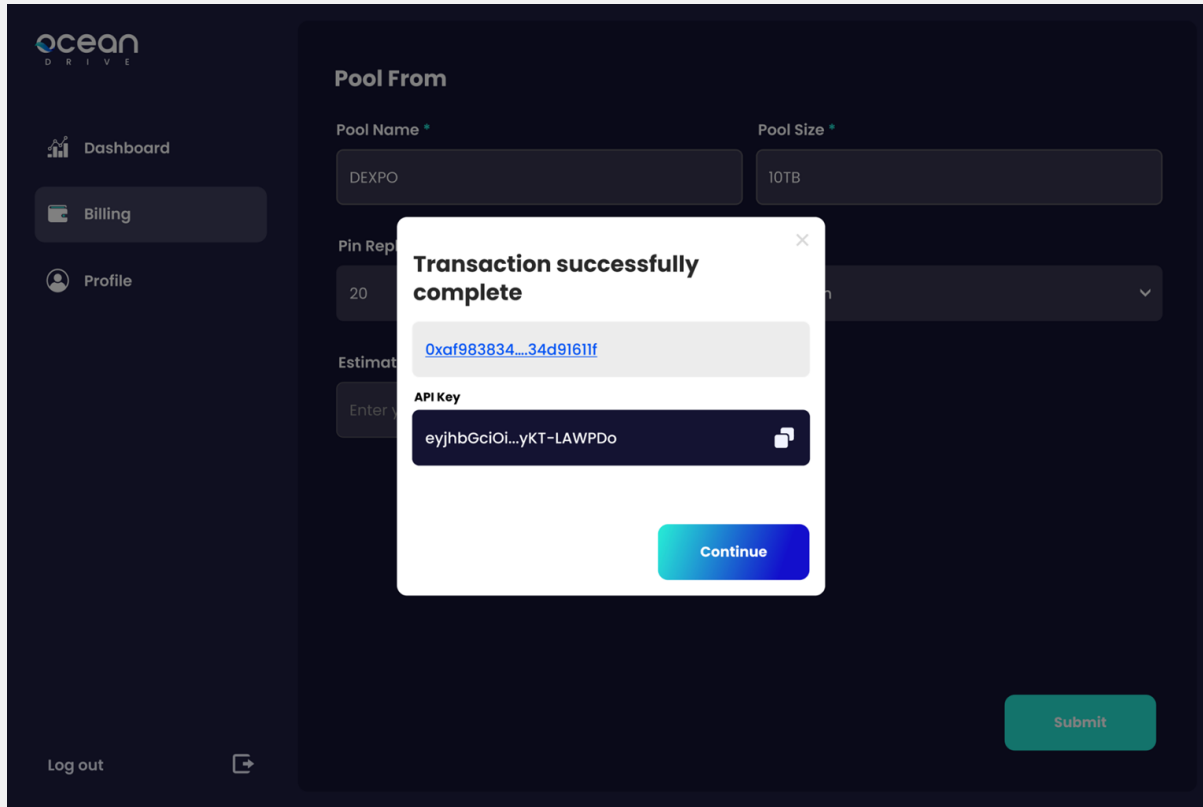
ocean
DRIVE

Dashboard

Billing

Profile

Log out

Pool From

Pool Name *

DEXPO

Pool Size *

10TB

Pin Repl

20

n

Estimat

Enter y

Transaction successfully complete

0xaf983834....34d91611f

API Key

eyjhbGciOi...yKT-LAWPDo

Continue

Submit